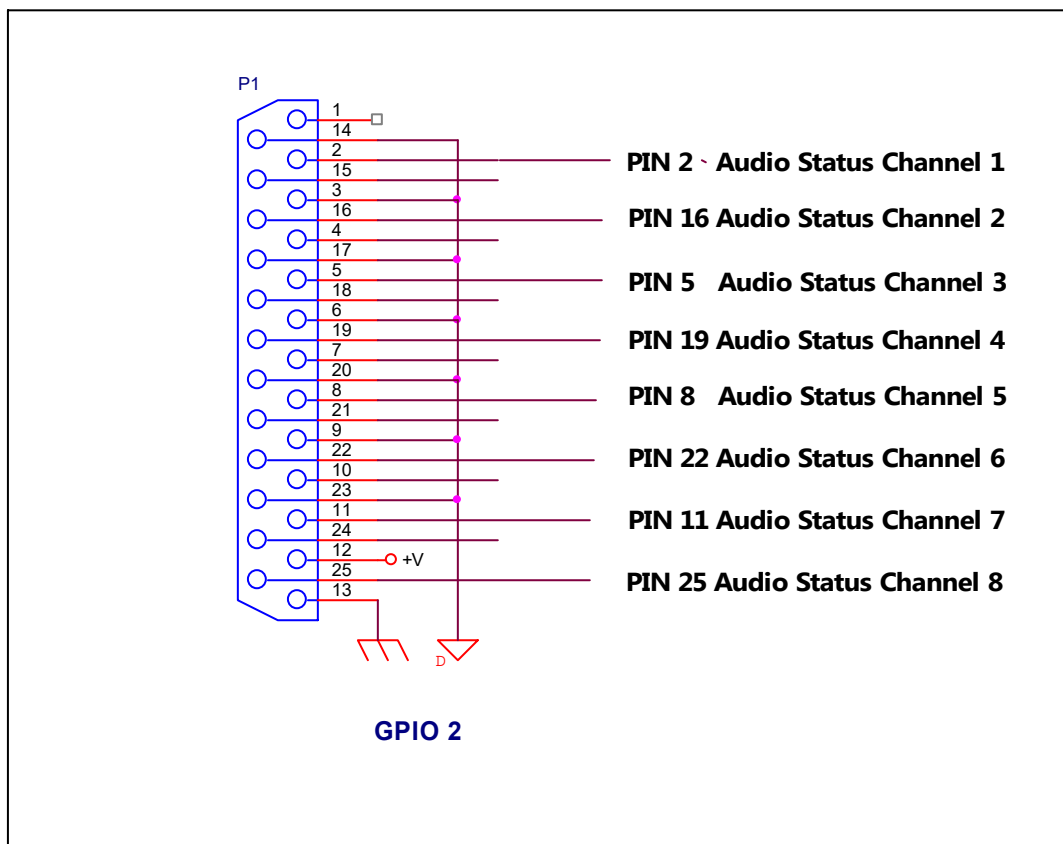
P1

1
14
2
15
3
16
4
17
5
18
6
19
7
20
8
21
9
22
10
23
11
24
12
25
13

+V

D

PIN 2、Audio Status Channel 1
PIN 16 Audio Status Channel 2
PIN 5 Audio Status Channel 3
PIN 19 Audio Status Channel 4
PIN 8 Audio Status Channel 5
PIN 22 Audio Status Channel 6
PIN 11 Audio Status Channel 7
PIN 25 Audio Status Channel 8

GPIO 2